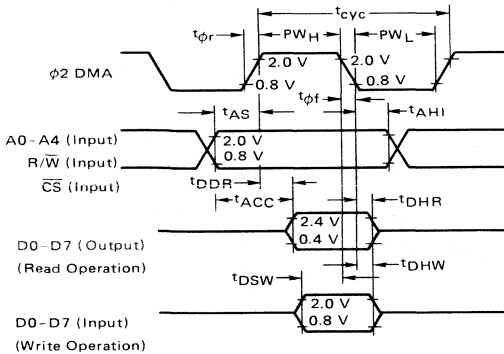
$t_{cyc}$
$t_{\phi r}$
$PW_H$
$PW_L$
$\phi 2$ DMA
2.0 V
0.8 V
2.0 V
0.8 V
$t_{\phi f}$
$t_{AS}$
$t_{AHI}$
A0 - A4 (Input)
$R/\overline{W}$ (Input)
$\overline{CS}$ (Input)
2.0 V
0.8 V
$t_{DDR}$
$t_{ACC}$
$t_{DHR}$
D0 - D7 (Output)
(Read Operation)
2.4 V
0.4 V
$t_{DHW}$
$t_{DSW}$
D0 - D7 (Input)
(Write Operation)
2.0 V
0.8 V